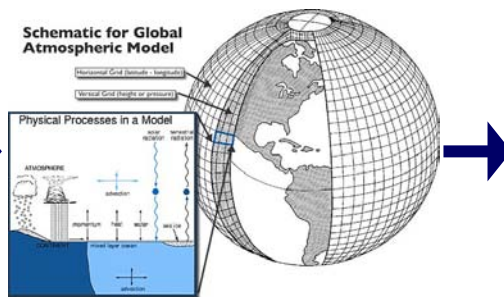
Schematic for Global Atmospheric Model

Horizontal Grid (latitude - longitude)

Vertical Grid (height or pressure)

Physical Processes in a Model

ATMOSPHERE

solar radiation

terrestrial radiation

advection

momentum

heat

water

sea ice

CONTINENT

mixed layer ocean

advection